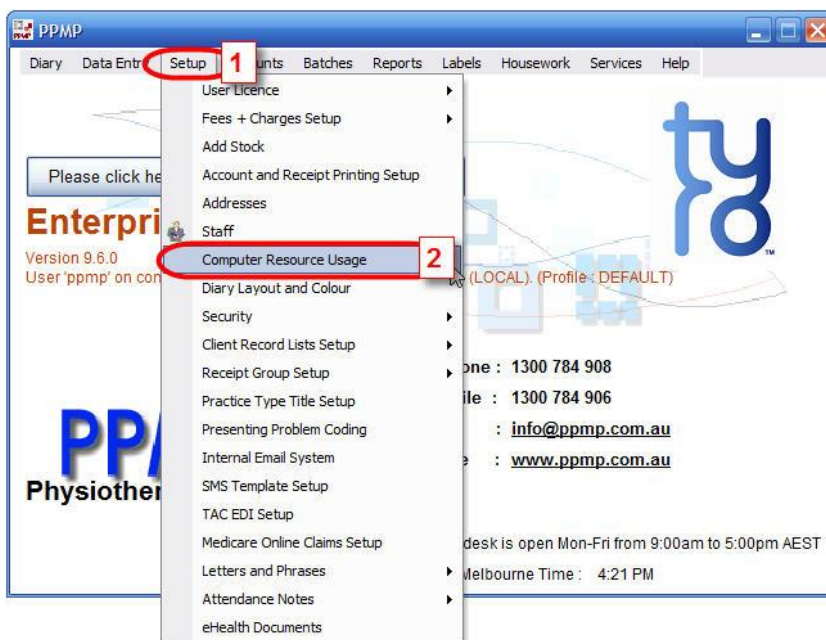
PPMP

Diary Data Entr Setup 1 unts Batches Reports Labels Housework Services Help

User Licence
Fees + Charges Setup
Add Stock
Account and Receipt Printing Setup
Addresses
Staff
Computer Resource Usage 2
Diary Layout and Colour
Security
Client Record Lists Setup
Receipt Group Setup
Practice Type Title Setup
Presenting Problem Coding
Internal Email System
SMS Template Setup
TAC EDI Setup
Medicare Online Claims Setup
Letters and Phrases
Attendance Notes
eHealth Documents

Please click he

Enterpri

Version 9.6.0
User 'ppmp' on com (LOCAL). (Profile : DEFAULT)

tyro

one : 1300 784 908
ile : 1300 784 906
: info@ppmp.com.au
e : www.ppmp.com.au

PP

Physiother

desk is open Mon-Fri from 9:00am to 5:00pm AEST
Melbourne Time : 4:21 PM